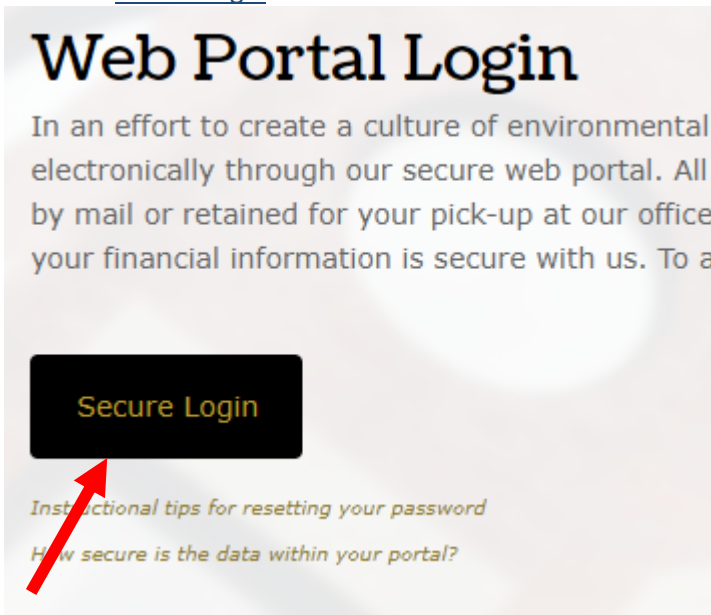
Web Portal Login

In an effort to create a culture of environmental electronically through our secure web portal. All by mail or retained for your pick-up at our office your financial information is secure with us. To a

Secure Login

Instructional tips for resetting your password

How secure is the data within your portal?